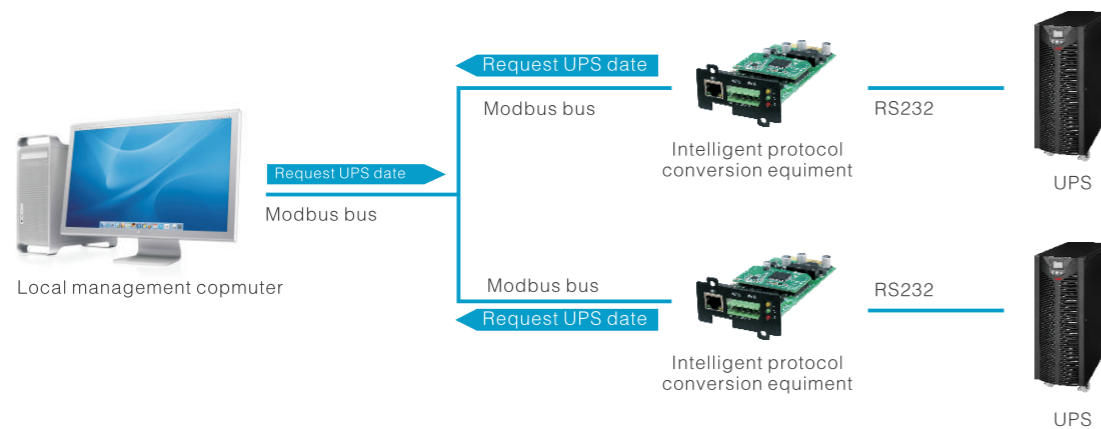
Request UPS date

Modbus bus

Intelligent protocol conversion equiment

RS232

UPS

Request UPS date

Modbus bus

Local management copmuter

Modbus bus

Request UPS date

Intelligent protocol conversion equiment

RS232

UPS